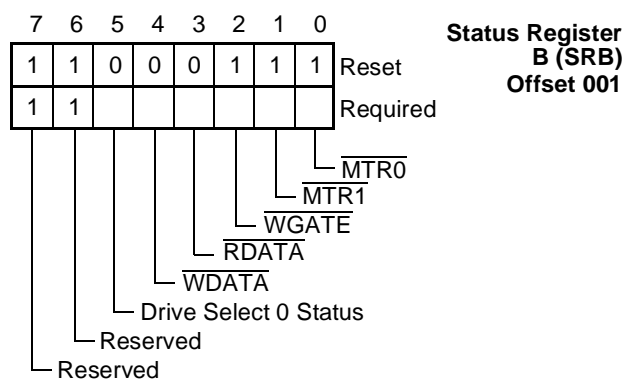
| 7 | 6 | 5 | 4 | 3 | 2 | 1 | 0 | |
|---|---|---|---|---|---|---|---|---|
| 1 | 1 | 0 | 0 | 0 | 1 | 1 | 1 | Reset |
| 1 | 1 | | | | | | | Required |

Status Register B (SRB) Offset 001

$\overline{\text{MTR0}}$

$\overline{\text{MTR1}}$

$\overline{\text{WGATE}}$

$\overline{\text{RDATA}}$

$\overline{\text{WDATA}}$

Drive Select 0 Status

Reserved

Reserved